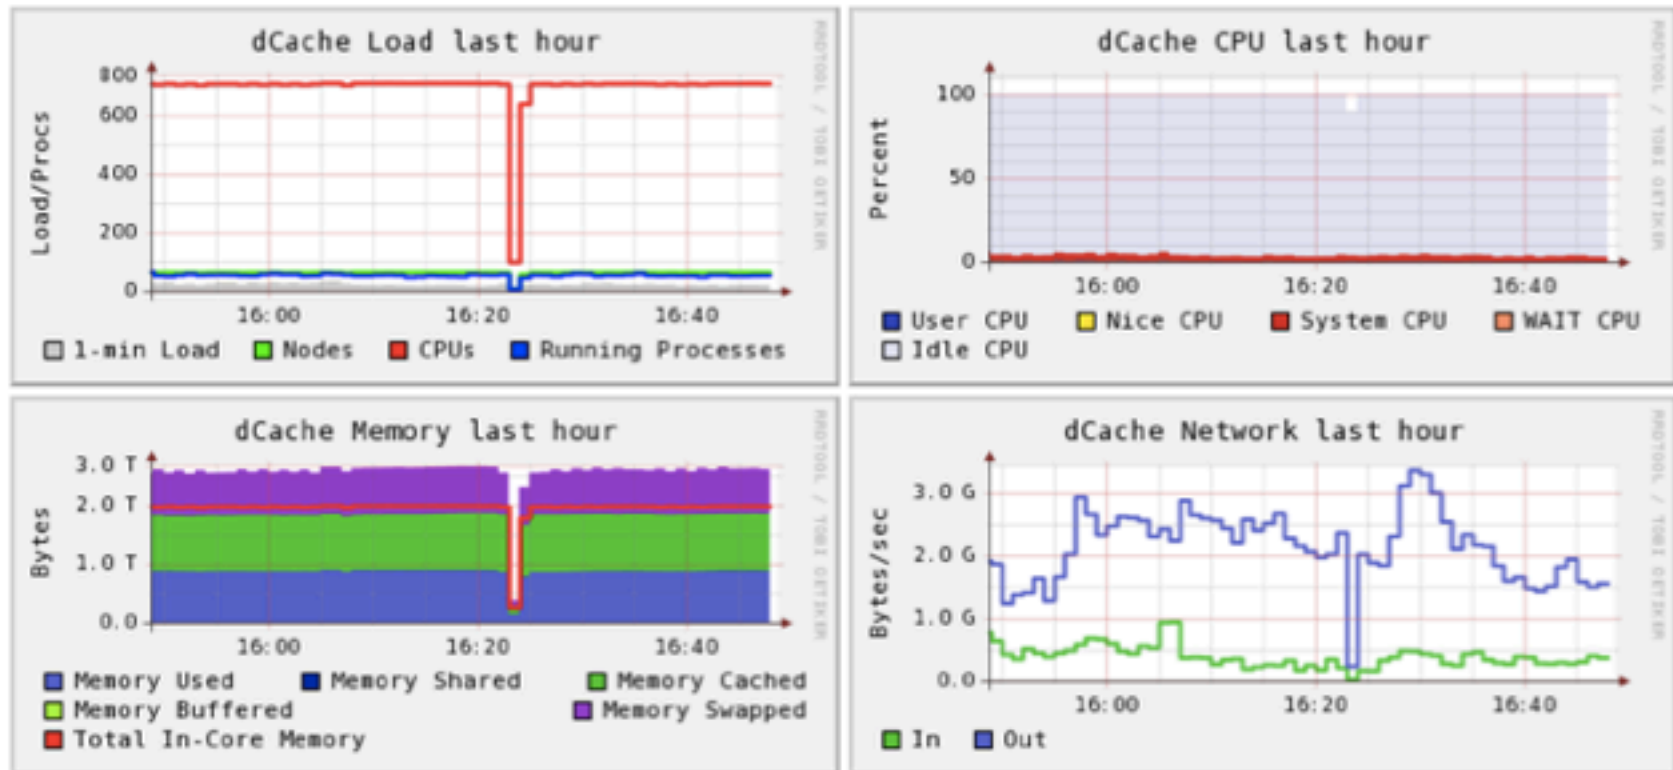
dCache Load last hour

Load/Procs

800
600
400
200
0

16:00 16:20 16:40

1-min Load Nodes CPUs Running Processes

RRDTOOL / TOBI OETIKER

dCache CPU last hour

Percent

100
50
0

16:00 16:20 16:40

User CPU Nice CPU System CPU WAIT CPU
Idle CPU

RRDTOOL / TOBI OETIKER

dCache Memory last hour

Bytes

3.0 T
2.0 T
1.0 T
0.0

16:00 16:20 16:40

Memory Used Memory Shared Memory Cached
Memory Buffered Memory Swapped
Total In-Core Memory

RRDTOOL / TOBI OETIKER

dCache Network last hour

Bytes/sec

3.0 G
2.0 G
1.0 G
0.0

16:00 16:20 16:40

In Out

RRDTOOL / TOBI OETIKER